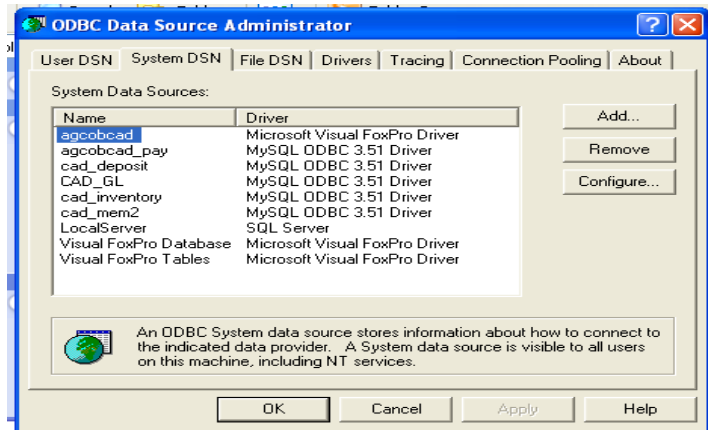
ODBC Data Source Administrator

User DSN | System DSN | File DSN | Drivers | Tracing | Connection Pooling | About

System Data Sources:

| Name | Driver |
|---|---|
| agcobcad | Microsoft Visual FoxPro Driver |
| agcobcad_pay | MySQL ODBC 3.51 Driver |
| cad_deposit | MySQL ODBC 3.51 Driver |
| CAD_GL | MySQL ODBC 3.51 Driver |
| cad_inventory | MySQL ODBC 3.51 Driver |
| cad_mem2 | MySQL ODBC 3.51 Driver |
| LocalServer | SQL Server |
| Visual FoxPro Database | Microsoft Visual FoxPro Driver |
| Visual FoxPro Tables | Microsoft Visual FoxPro Driver |

Add...
Remove
Configure...

An ODBC System data source stores information about how to connect to the indicated data provider. A System data source is visible to all users on this machine, including NT services.

OK
Cancel
Apply
Help